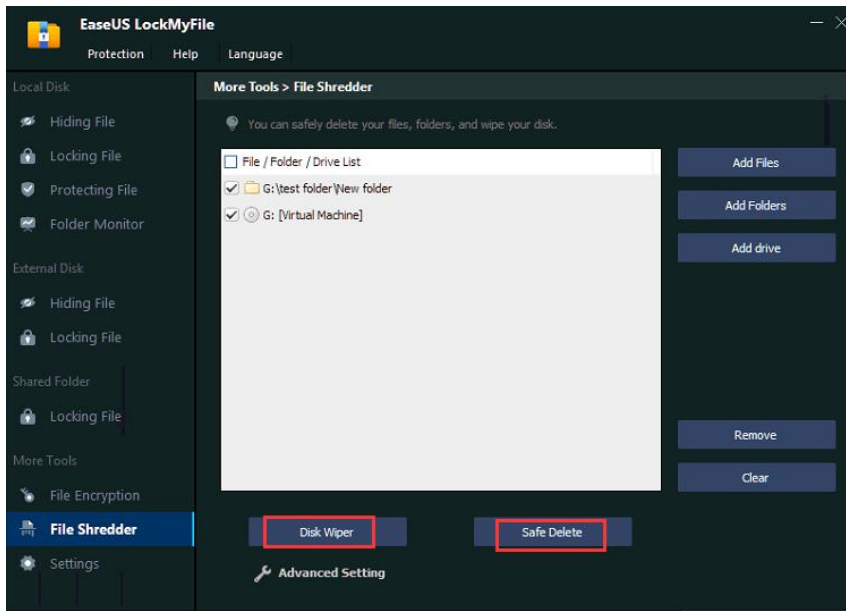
EaseUS LockMyFile

Protection Help Language

Local Disk

Hiding File

Locking File

Protecting File

Folder Monitor

External Disk

Hiding File

Locking File

Shared Folder

Locking File

More Tools

File Encryption

File Shredder

Settings

More Tools > File Shredder

You can safely delete your files, folders, and wipe your disk.

File / Folder / Drive List

G:\test folder\New folder

G: [Virtual Machine]

Add Files

Add Folders

Add drive

Remove

Clear

Disk Wiper

Safe Delete

Advanced Setting